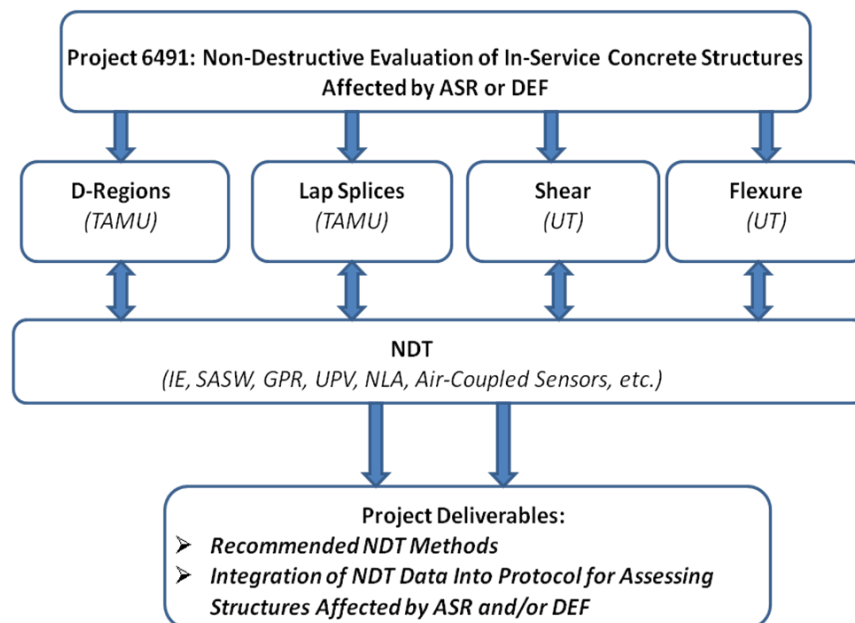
Project 6491: Non-Destructive Evaluation of In-Service Concrete Structures Affected by ASR or DEF

D-Regions
(TAMU)

Lap Splices
(TAMU)

Shear
(UT)

Flexure
(UT)

NDT
(IE, SASW, GPR, UPV, NLA, Air-Coupled Sensors, etc.)

Project Deliverables:
➢ Recommended NDT Methods
➢ Integration of NDT Data Into Protocol for Assessing Structures Affected by ASR and/or DEF